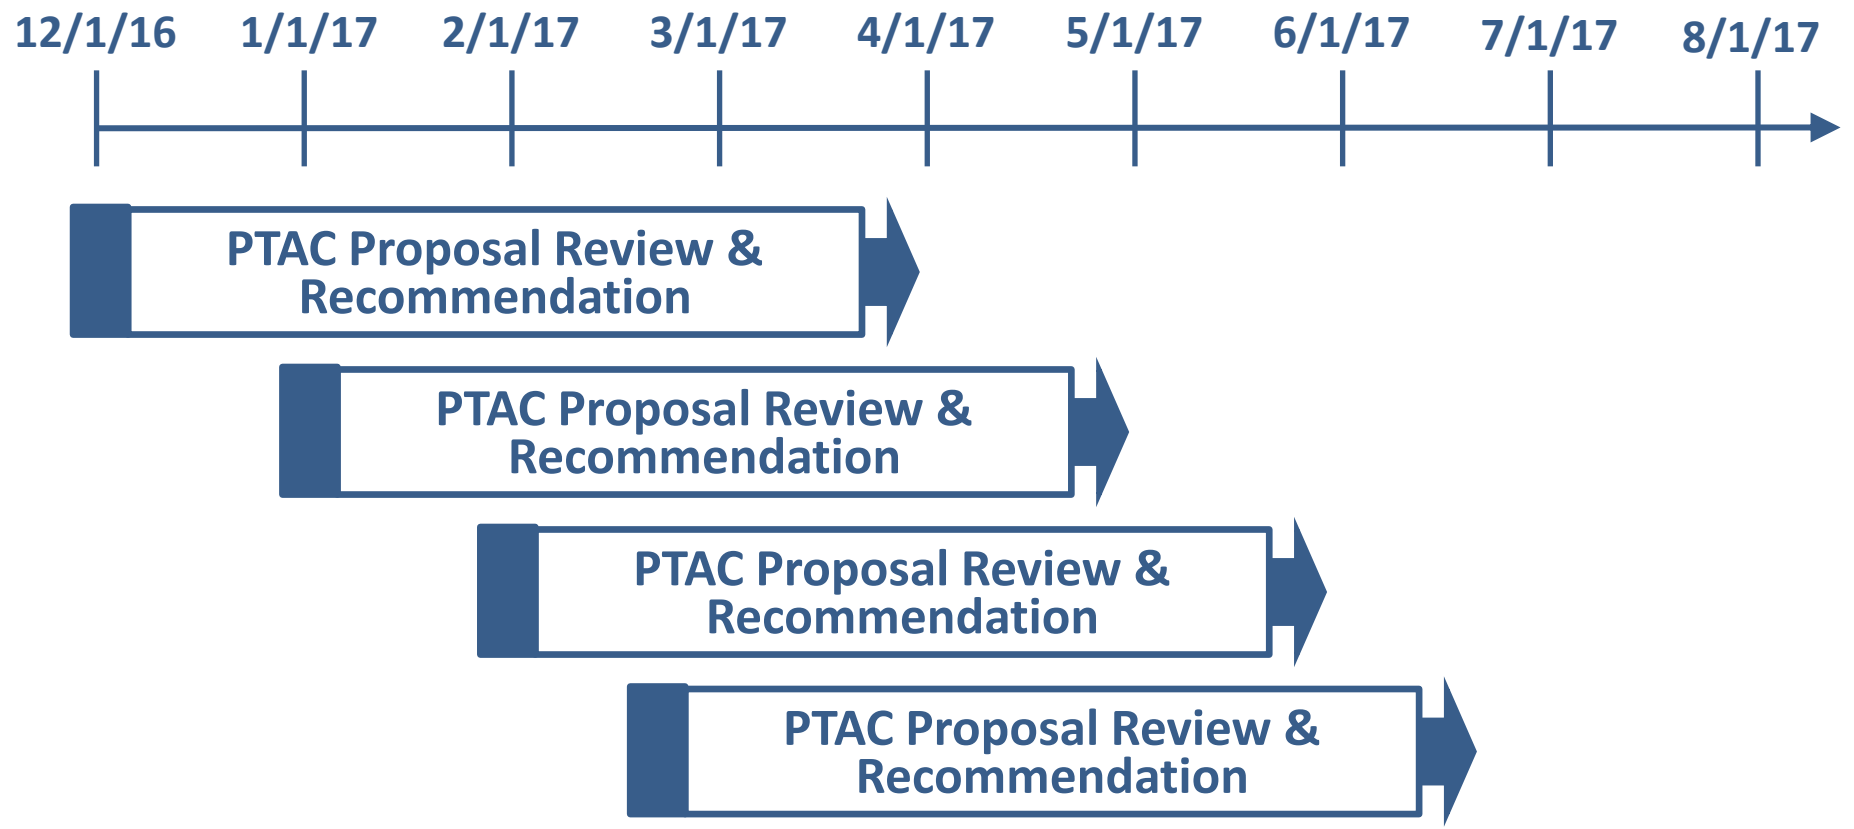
12/1/16 1/1/17 2/1/17 3/1/17 4/1/17 5/1/17 6/1/17 7/1/17 8/1/17

PTAC Proposal Review & Recommendation

PTAC Proposal Review & Recommendation

PTAC Proposal Review & Recommendation

PTAC Proposal Review & Recommendation